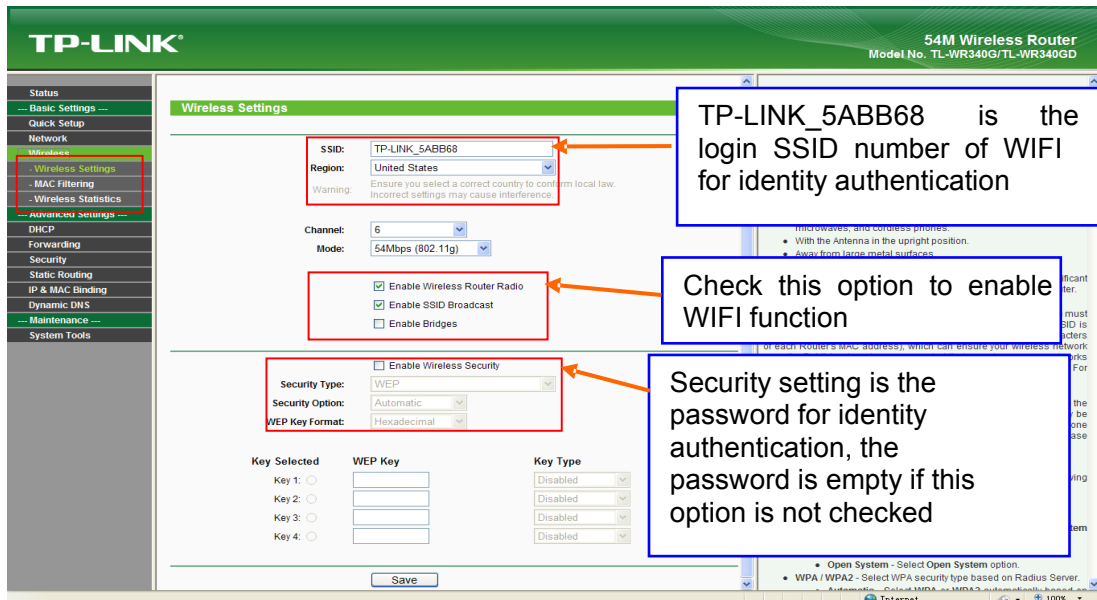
TP-LINK®

54M Wireless Router
Model No. TL-WR340G/TL-WR340GD

Status
--- Basic Settings ---
Quick Setup
Network
Wireless
- Wireless Settings
- MAC Filtering
- Wireless Statistics
--- Advanced Settings ---
DHCP
Forwarding
Security
Static Routing
IP & MAC Binding
Dynamic DNS
--- Maintenance ---
System Tools

Wireless Settings

SSID: TP-LINK_5ABB68
Region: United States
Warning: Ensure you select a correct country to conform local law. Incorrect settings may cause interference.

Channel: 6
Mode: 54Mbps (802.11g)

Enable Wireless Router Radio
Enable SSID Broadcast
Enable Bridges

Enable Wireless Security
Security Type: WEP
Security Option: Automatic
WEP Key Format: Hexadecimal

| Key Selected | WEP Key | Key Type |
|---|---|---|
| Key 1: | | Disabled |
| Key 2: | | Disabled |
| Key 3: | | Disabled |
| Key 4: | | Disabled |

Save

TP-LINK_5ABB68 is the login SSID number of WIFI for identity authentication

Check this option to enable WIFI function

Security setting is the password for identity authentication, the password is empty if this option is not checked

microwaves, and cordless phones.
• With the Antenna in the upright position.
• Away from large metal surfaces.

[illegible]ficant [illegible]ter.

must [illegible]SID is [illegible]acters of each Router's MAC address), which can ensure your wireless network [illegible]rks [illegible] For

the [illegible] be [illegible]one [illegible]ase

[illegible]ving

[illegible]tem

• Open System - Select Open System option.
• WPA / WPA2 - Select WPA security type based on Radius Server.
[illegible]

Internet 100%